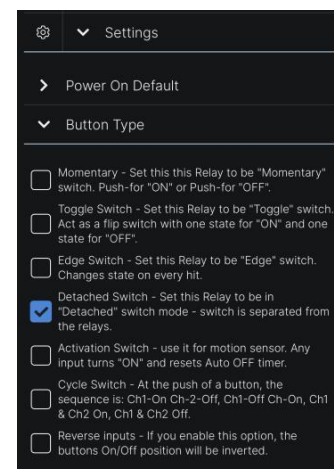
Settings

Power On Default

Button Type

Momentary - Set this this Relay to be "Momentary" switch. Push-for "ON" or Push-for "OFF".

Toggle Switch - Set this Relay to be "Toggle" switch. Act as a flip switch with one state for "ON" and one state for "OFF".

Edge Switch - Set this Relay to be "Edge" switch. Changes state on every hit.

Detached Switch - Set this Relay to be in "Detached" switch mode - switch is separated from the relays.

Activation Switch - use it for motion sensor. Any input turns "ON" and resets Auto OFF timer.

Cycle Switch - At the push of a button, the sequence is: Ch1-On Ch-2-Off, Ch1-Off Ch-On, Ch1 & Ch2 On, Ch1 & Ch2 Off.

Reverse inputs - If you enable this option, the buttons On/Off position will be inverted.